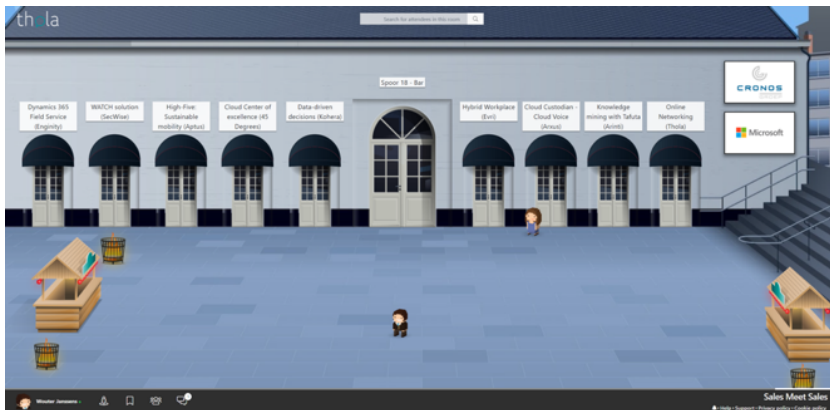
thola

Search for attendees in this room

Spoor 18 - Bar

Dynamics 365 Field Service (Enginity)

WATCH solution (SecWise)

High-Five: Sustainable mobility (Aptus)

Cloud Center of excellence (45 Degrees)

Data-driven decisions (Kohera)

Hybrid Workplace (Evri)

Cloud Custodian - Cloud Voice (Arxus)

Knowledge mining with Tafuta (Arinti)

Online Networking (Thola)

CRONOS

Microsoft

Wouter Janssens

Sales Meet Sales

Help • Support • Privacy policy • Cookie policy